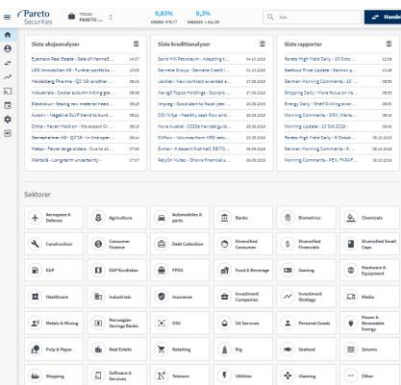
Pareto Securities

PARETO

0,83% 0,3%

Søk

Handel

Siste aksjeanalyser

Siste kredittanalyser

Siste rapporter

Sektorer

| | | | | | |
|---|---|---|---|---|---|
| Aerospace & Defence | Agriculture | Automobiles & parts | Banks | Biometrics | Chemicals |
| Construction | Consumer Finance | Debt Collection | Diversified Consumer | Diversified Financials | Diversified Small Caps |
| E&P | E&P Kvalitative | FPSO | Food & Beverage | Gaming | Hardware & Equipment |
| Healthcare | Industrials | Insurance | Investment Companies | Investment Strategy | Media |
| Metals & Mining | Norwegian Savings Banks | OSV | Oil Services | Personal Goods | Power & Renewable Energy |
| Pulp & Paper | Real Estate | Retailing | Rig | Seafood | Seismic |
| Shipping | Software & Services | Telecom | Utilities | Planning | Other |